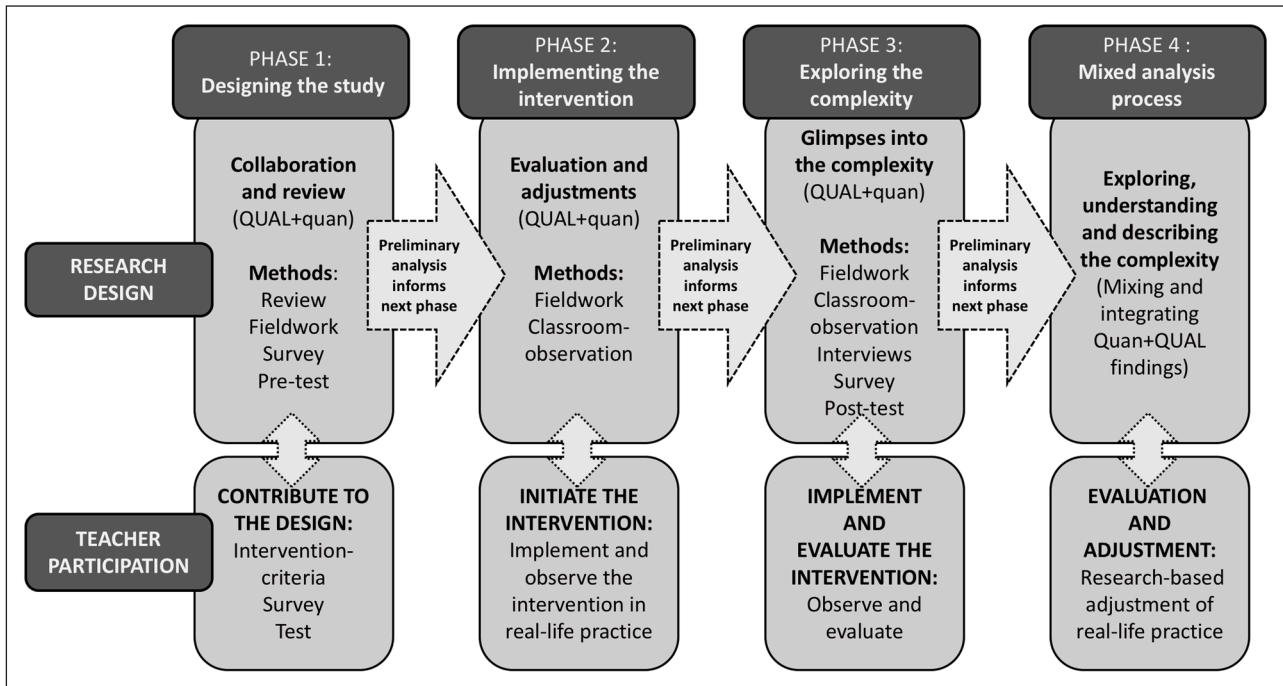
PHASE 1:
Designing the study

PHASE 2:
Implementing the intervention

PHASE 3:
Exploring the complexity

PHASE 4 :
Mixed analysis process

RESEARCH DESIGN

Collaboration and review
(QUAL+quan)

Methods:
Review
Fieldwork
Survey
Pre-test

Preliminary analysis informs next phase

Evaluation and adjustments
(QUAL+quan)

Methods:
Fieldwork
Classroom-observation

Preliminary analysis informs next phase

Glimpses into the complexity
(QUAL+quan)

Methods:
Fieldwork
Classroom-observation
Interviews
Survey
Post-test

Preliminary analysis informs next phase

Exploring, understanding and describing the complexity
(Mixing and integrating Quan+QUAL findings)

TEACHER PARTICIPATION

CONTRIBUTE TO THE DESIGN:
Intervention-criteria
Survey
Test

INITIATE THE INTERVENTION:
Implement and observe the intervention in real-life practice

IMPLEMENT AND EVALUATE THE INTERVENTION:
Observe and evaluate

EVALUATION AND ADJUSTMENT:
Research-based adjustment of real-life practice